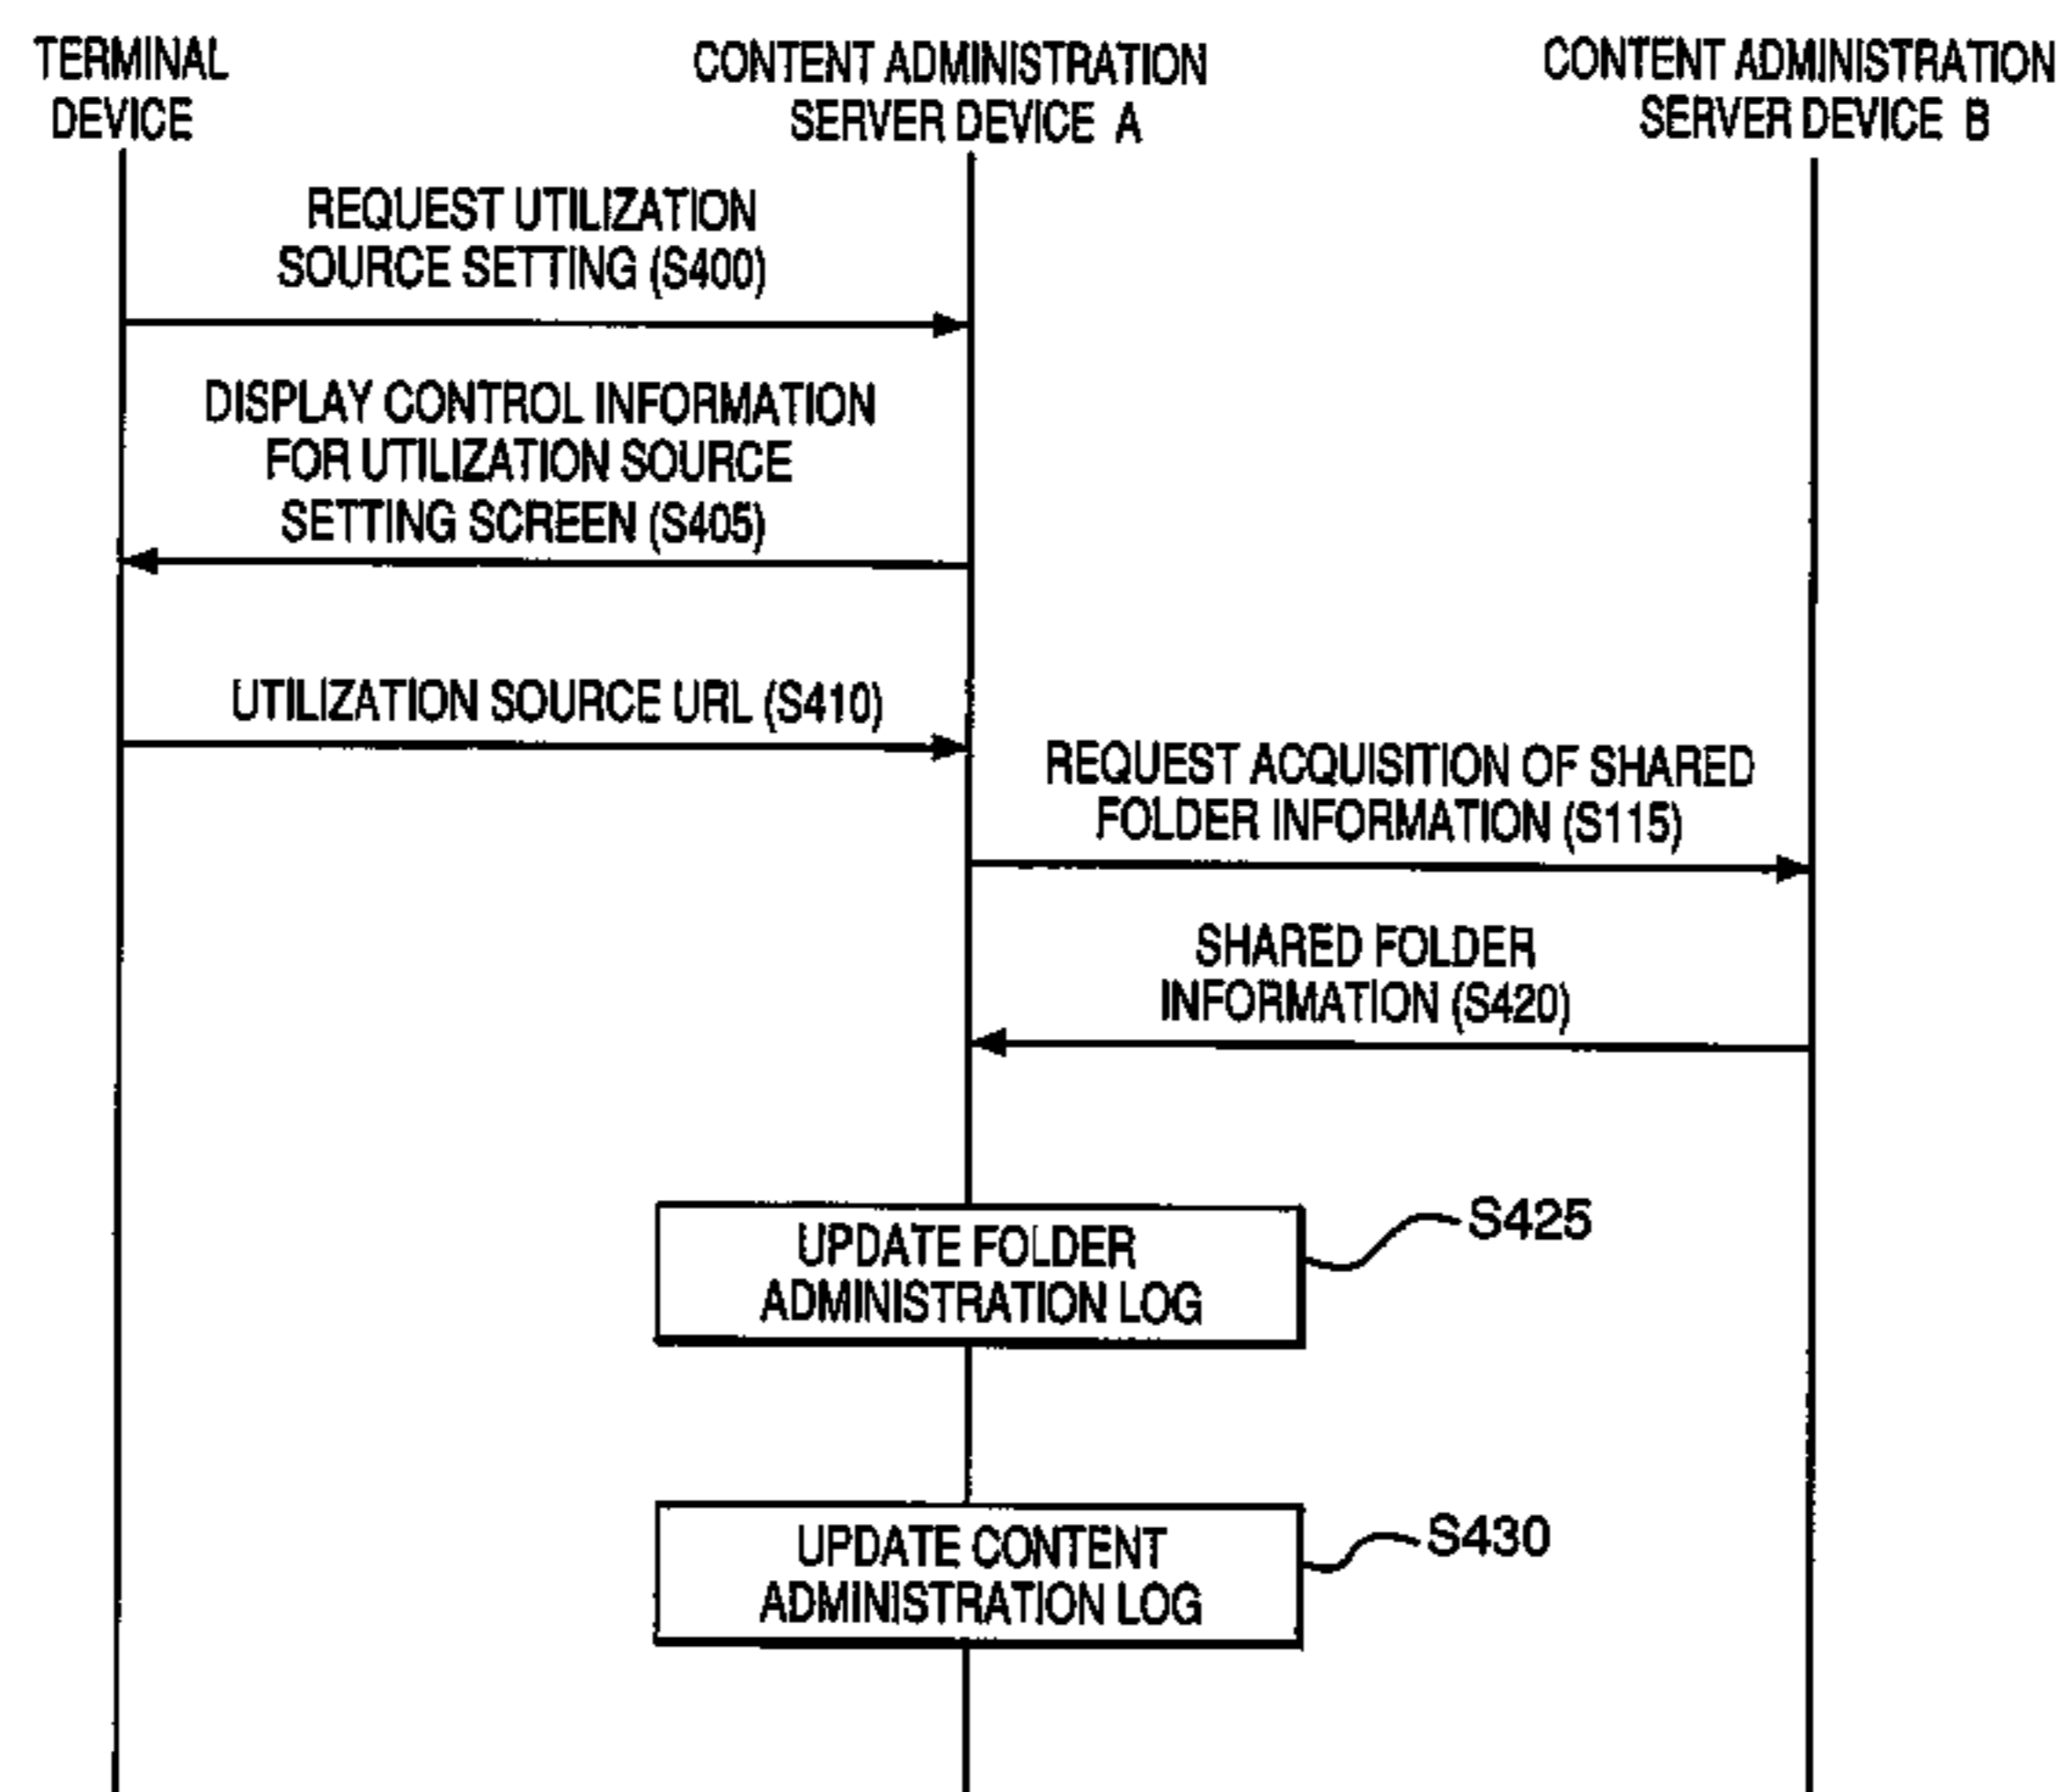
TERMINAL DEVICE

CONTENT ADMINISTRATION SERVER DEVICE A

CONTENT ADMINISTRATION SERVER DEVICE B

REQUEST UTILIZATION SOURCE SETTING (S400)

DISPLAY CONTROL INFORMATION FOR UTILIZATION SOURCE SETTING SCREEN (S405)

UTILIZATION SOURCE URL (S410)

REQUEST ACQUISITION OF SHARED FOLDER INFORMATION (S115)

SHARED FOLDER INFORMATION (S420)

UPDATE FOLDER ADMINISTRATION LOG

S425

UPDATE CONTENT ADMINISTRATION LOG

S430